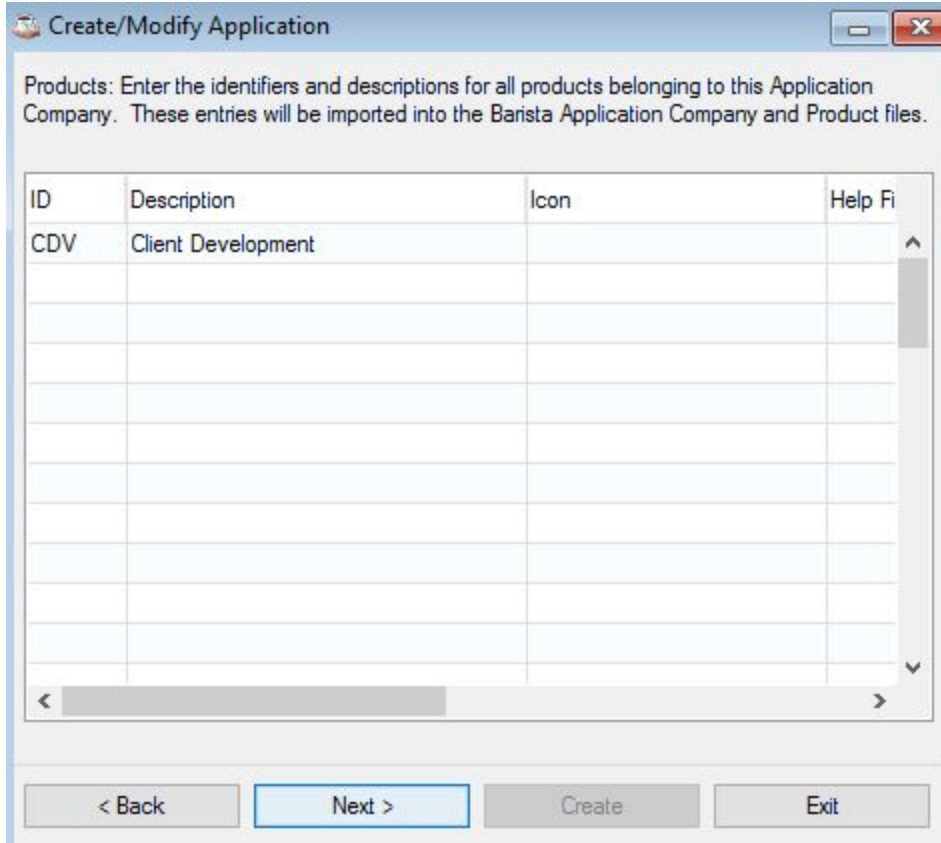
Create/Modify Application

Products: Enter the identifiers and descriptions for all products belonging to this Application Company. These entries will be imported into the Barista Application Company and Product files.

| ID | Description | Icon | Help Fi |
|---|---|---|---|
| CDV | Client Development | | |

< Back | Next > | Create | Exit